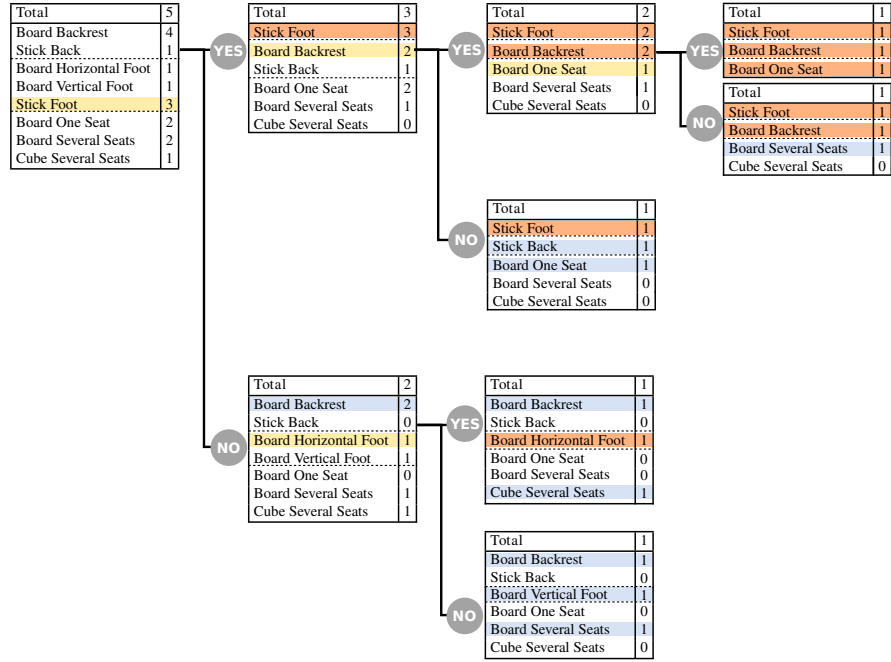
| Total | 5 |
|---|---|
| Board Backrest | 4 |
| Stick Back | 1 |
| Board Horizontal Foot | 1 |
| Board Vertical Foot | 1 |
| Stick Foot | 3 |
| Board One Seat | 2 |
| Board Several Seats | 2 |
| Cube Several Seats | 1 |

YES

| Total | 3 |
|---|---|
| Stick Foot | 3 |
| Board Backrest | 2 |
| Stick Back | 1 |
| Board One Seat | 2 |
| Board Several Seats | 1 |
| Cube Several Seats | 0 |

YES

| Total | 2 |
|---|---|
| Stick Foot | 2 |
| Board Backrest | 2 |
| Board One Seat | 1 |
| Board Several Seats | 1 |
| Cube Several Seats | 0 |

YES

| Total | 1 |
|---|---|
| Stick Foot | 1 |
| Board Backrest | 1 |
| Board One Seat | 1 |

NO

| Total | 1 |
|---|---|
| Stick Foot | 1 |
| Board Backrest | 1 |
| Board Several Seats | 1 |
| Cube Several Seats | 0 |

NO

| Total | 1 |
|---|---|
| Stick Foot | 1 |
| Stick Back | 1 |
| Board One Seat | 1 |
| Board Several Seats | 0 |
| Cube Several Seats | 0 |

NO

| Total | 2 |
|---|---|
| Board Backrest | 2 |
| Stick Back | 0 |
| Board Horizontal Foot | 1 |
| Board Vertical Foot | 1 |
| Board One Seat | 0 |
| Board Several Seats | 1 |
| Cube Several Seats | 1 |

YES

| Total | 1 |
|---|---|
| Board Backrest | 1 |
| Stick Back | 0 |
| Board Horizontal Foot | 1 |
| Board One Seat | 0 |
| Board Several Seats | 0 |
| Cube Several Seats | 1 |

NO

| Total | 1 |
|---|---|
| Board Backrest | 1 |
| Stick Back | 0 |
| Board Vertical Foot | 1 |
| Board One Seat | 0 |
| Board Several Seats | 1 |
| Cube Several Seats | 0 |